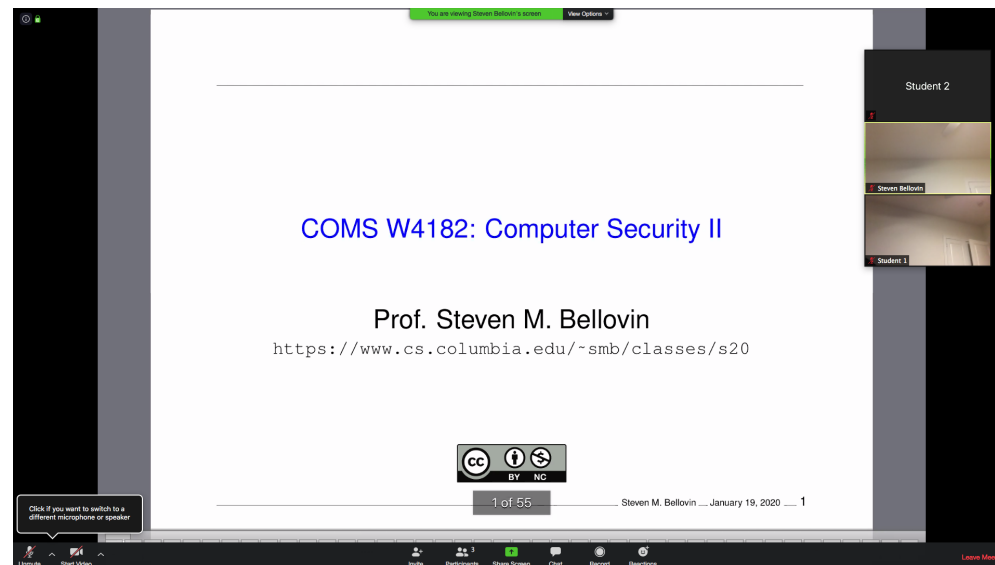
You are viewing Steven Bellovin's screen

View Options

Student 2

Steven Bellovin

Student 1

COMS W4182: Computer Security II

Prof. Steven M. Bellovin

https://www.cs.columbia.edu/~smb/classes/s20

cc BY NC

1 of 55

Steven M. Bellovin — January 19, 2020 — 1

Click if you want to switch to a different microphone or speaker

Unmute

Start Video

Invite

Participants 3

Share Screen

Chat

Record

Reactions

Leave Mee